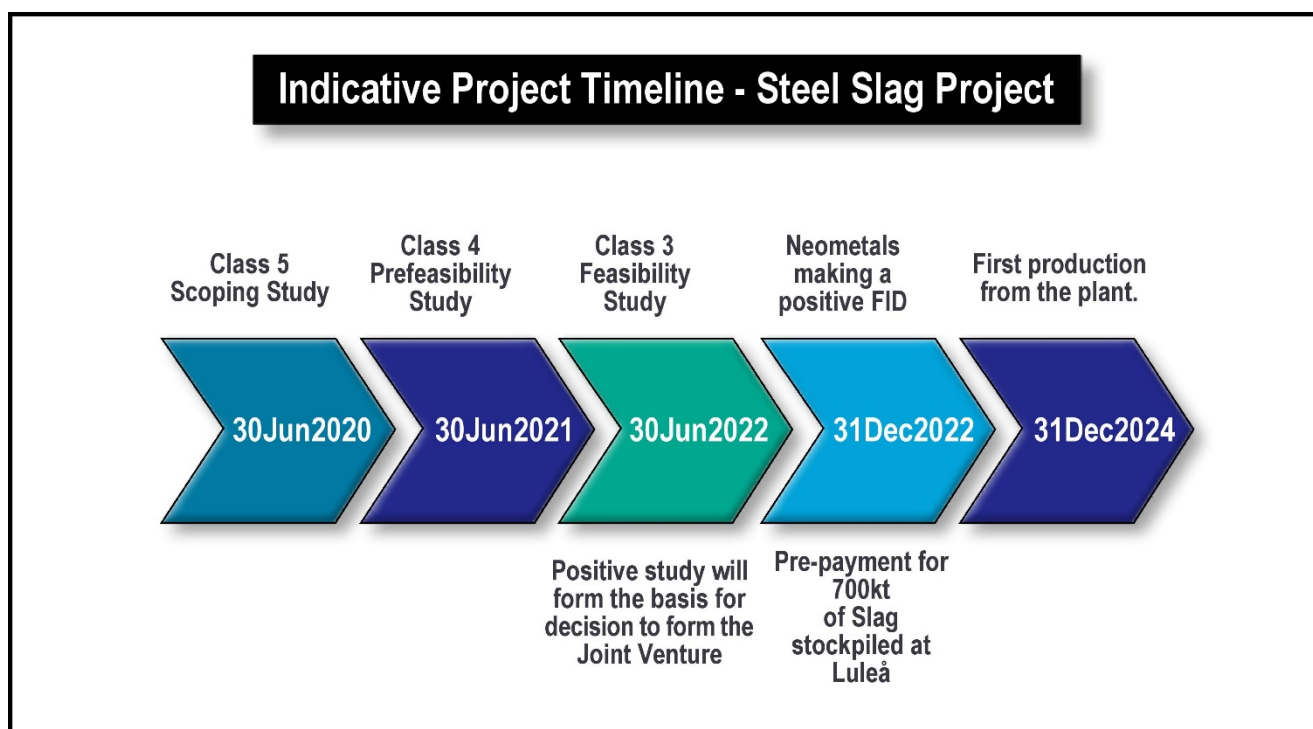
Indicative Project Timeline - Steel Slag Project

Class 5 Scoping Study

Class 4 Prefeasibility Study

Class 3 Feasibility Study

Neometals making a positive FID

First production from the plant.

30Jun2020

30Jun2021

30Jun2022

31Dec2022

31Dec2024

Positive study will form the basis for decision to form the Joint Venture

Pre-payment for 700kt of Slag stockpiled at Luleå